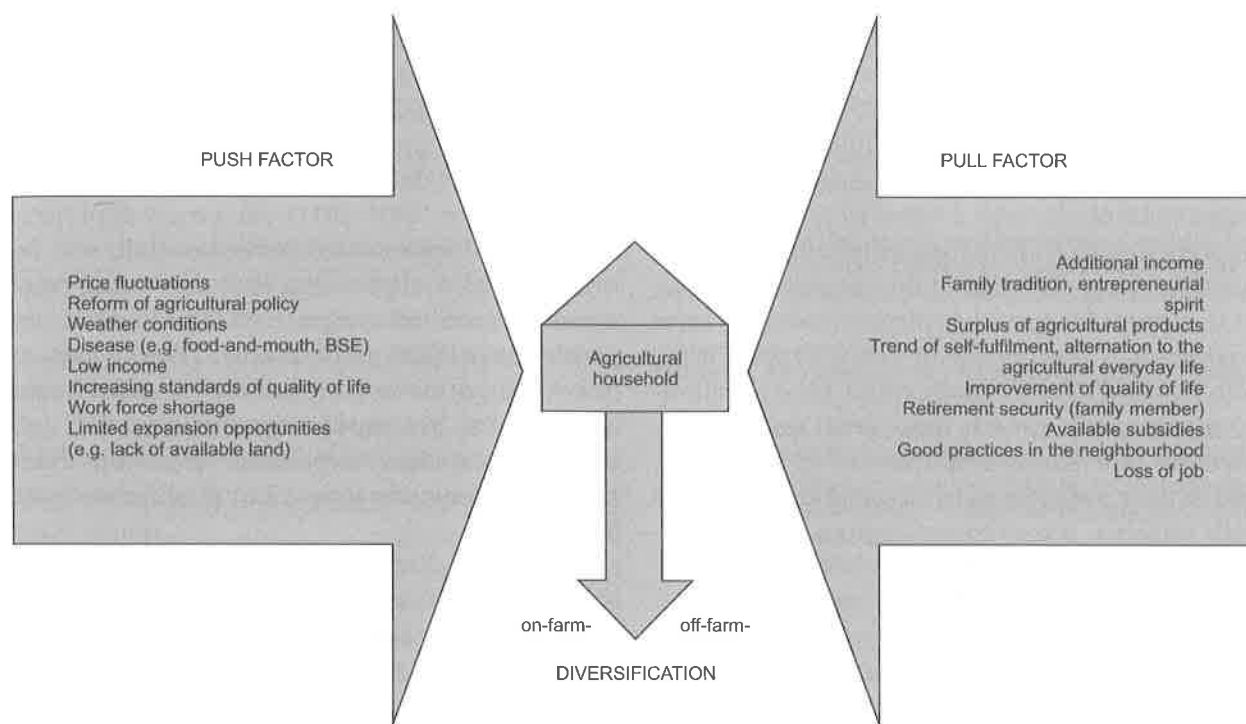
PUSH FACTOR

Price fluctuations
Reform of agricultural policy
Weather conditions
Disease (e.g. food-and-mouth, BSE)
Low income
Increasing standards of quality of life
Work force shortage
Limited expansion opportunities
(e.g. lack of available land)

Agricultural household

on-farm-

off-farm-

DIVERSIFICATION

PULL FACTOR

Additional income
Family tradition, entrepreneurial spirit
Surplus of agricultural products
Trend of self-fulfilment, alternation to the agricultural everyday life
Improvement of quality of life
Retirement security (family member)
Available subsidies
Good practices in the neighbourhood
Loss of job